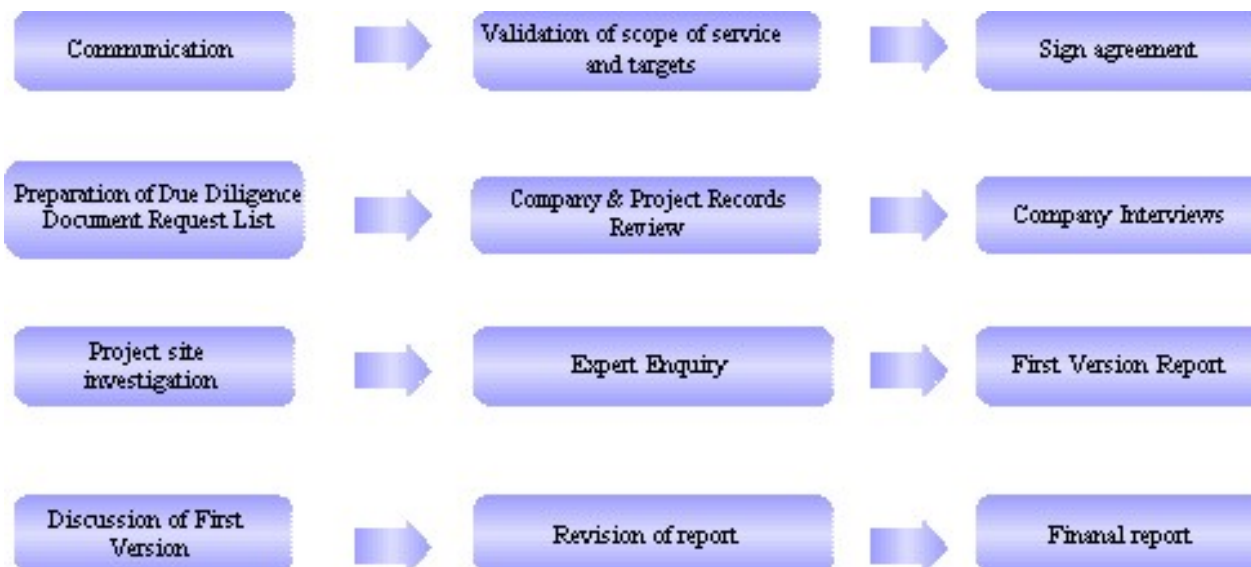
Communication

Validation of scope of service and targets

Sign agreement

Preparation of Due Diligence Document Request List

Company & Project Records Review

Company Interviews

Project site investigation

Expert Enquiry

First Version Report

Discussion of First Version

Revision of report

Finanal report